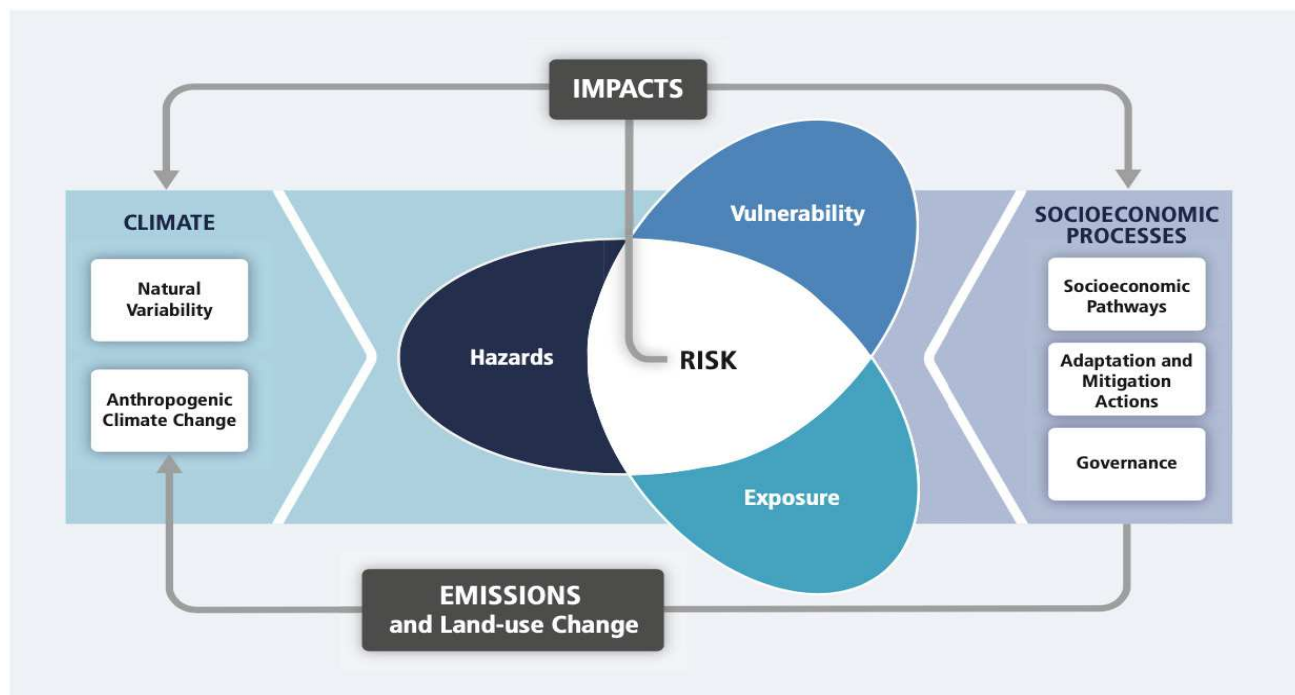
IMPACTS

CLIMATE

Natural Variability

Anthropogenic Climate Change

Vulnerability

Hazards

RISK

Exposure

SOCIOECONOMIC PROCESSES

Socioeconomic Pathways

Adaptation and Mitigation Actions

Governance

EMISSIONS and Land-use Change